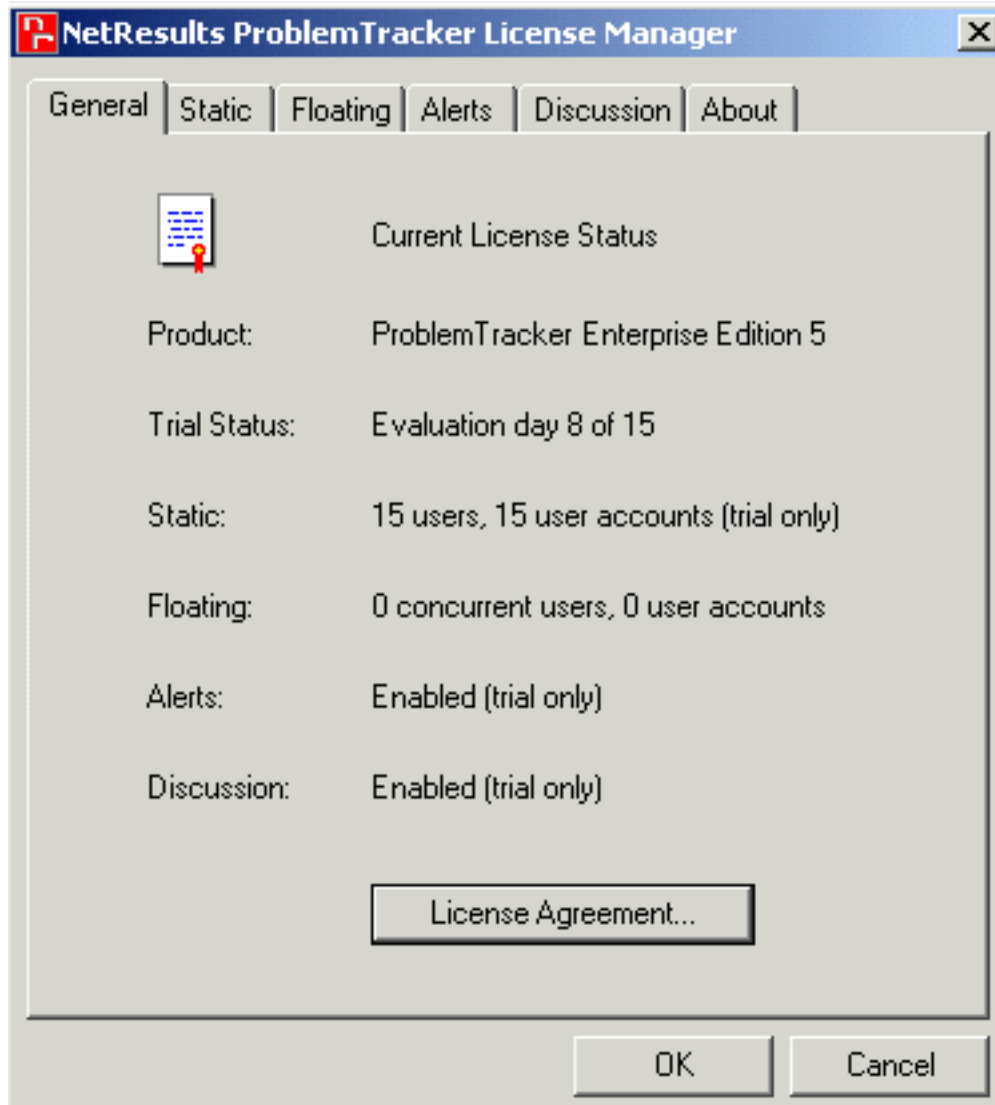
NetResults ProblemTracker License Manager

General | Static | Floating | Alerts | Discussion | About

Current License Status

Product: ProblemTracker Enterprise Edition 5

Trial Status: Evaluation day 8 of 15

Static: 15 users, 15 user accounts (trial only)

Floating: 0 concurrent users, 0 user accounts

Alerts: Enabled (trial only)

Discussion: Enabled (trial only)

License Agreement...

OK Cancel